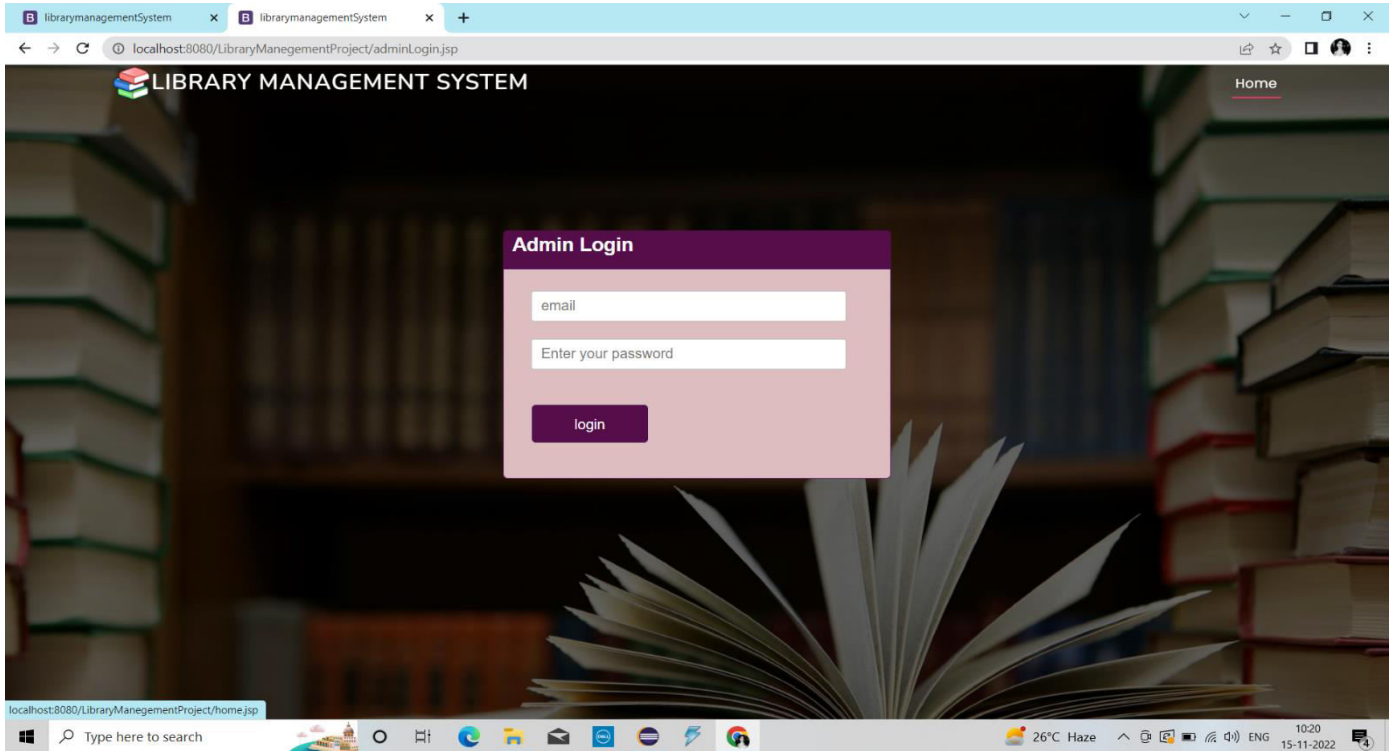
librarymanagementSystem
librarymanagementSystem
localhost:8080/LibraryManegementProject/adminLogin.jsp

LIBRARY MANAGEMENT SYSTEM
Home

Admin Login
email
Enter your password
login

localhost:8080/LibraryManegementProject/home.jsp
Type here to search
26°C Haze
ENG
10:20
15-11-2022
4